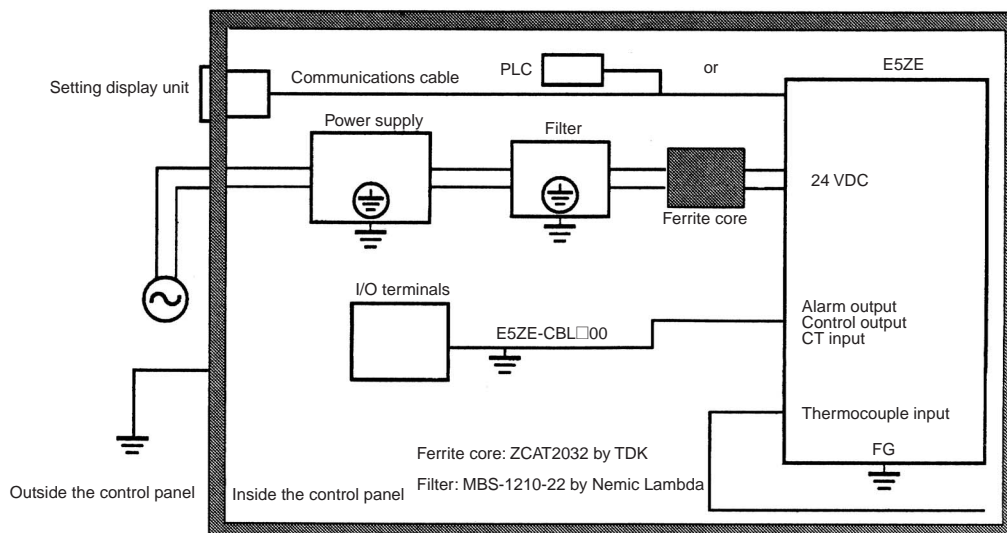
Setting display unit

Communications cable

PLC

or

E5ZE

Power supply

Filter

24 VDC

Ferrite core

I/O terminals

E5ZE-CBL□00

Alarm output
Control output
CT input

Thermocouple input

Ferrite core: ZCAT2032 by TDK

FG

Filter: MBS-1210-22 by Nemic Lambda

Outside the control panel

Inside the control panel